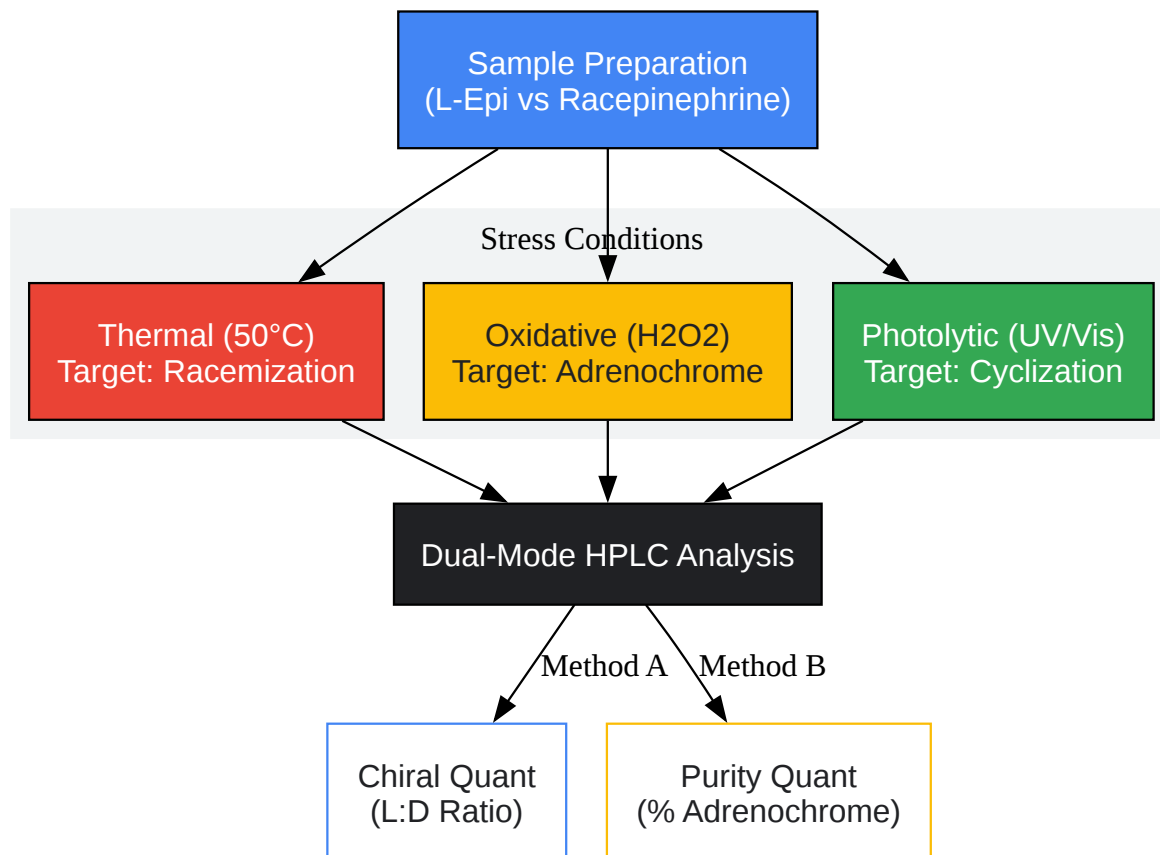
Sample Preparation
(L-Epi vs Racepinephrine)

Stress Conditions

Thermal (50°C)
Target: Racemization

Oxidative (H2O2)
Target: Adrenochrome

Photolytic (UV/Vis)
Target: Cyclization

Dual-Mode HPLC Analysis

Method A

Method B

Chiral Quant
(L:D Ratio)

Purity Quant
(% Adrenochrome)